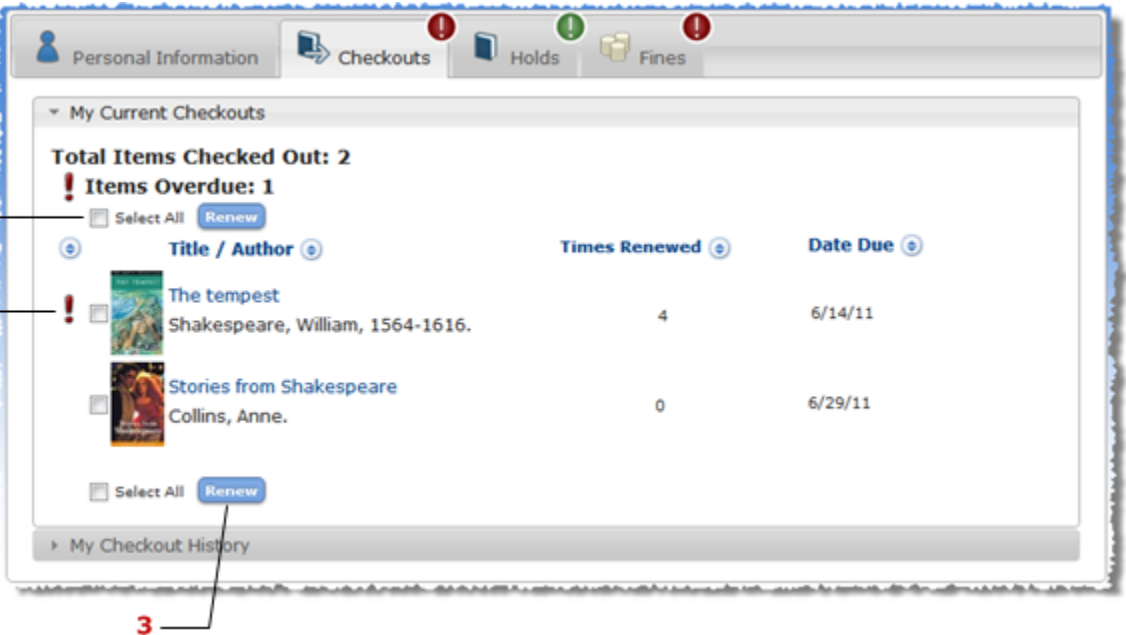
Personal Information
Checkouts
Holds
Fines

My Current Checkouts

Total Items Checked Out: 2
! Items Overdue: 1

Select All Renew

| Title / Author | Times Renewed | Date Due |
|---|---|---|
| The tempest<br>Shakespeare, William, 1564-1616. | 4 | 6/14/11 |
| Stories from Shakespeare<br>Collins, Anne. | 0 | 6/29/11 |

Select All Renew

My Checkout History

3